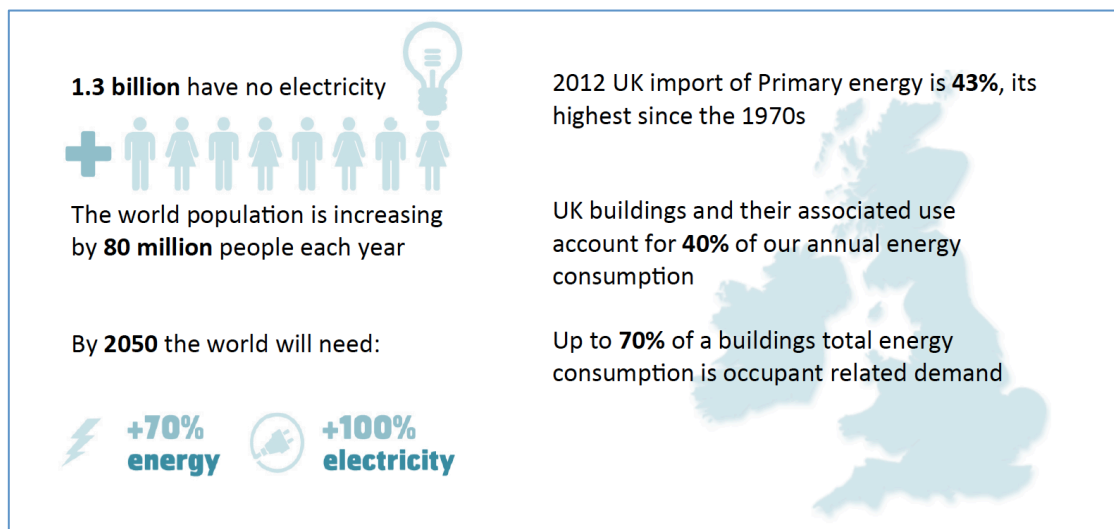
**1.3 billion** have no electricity

The world population is increasing by **80 million** people each year

By **2050** the world will need:

+70% energy

+100% electricity

2012 UK import of Primary energy is **43%**, its highest since the 1970s

UK buildings and their associated use account for **40%** of our annual energy consumption

Up to **70%** of a buildings total energy consumption is occupant related demand